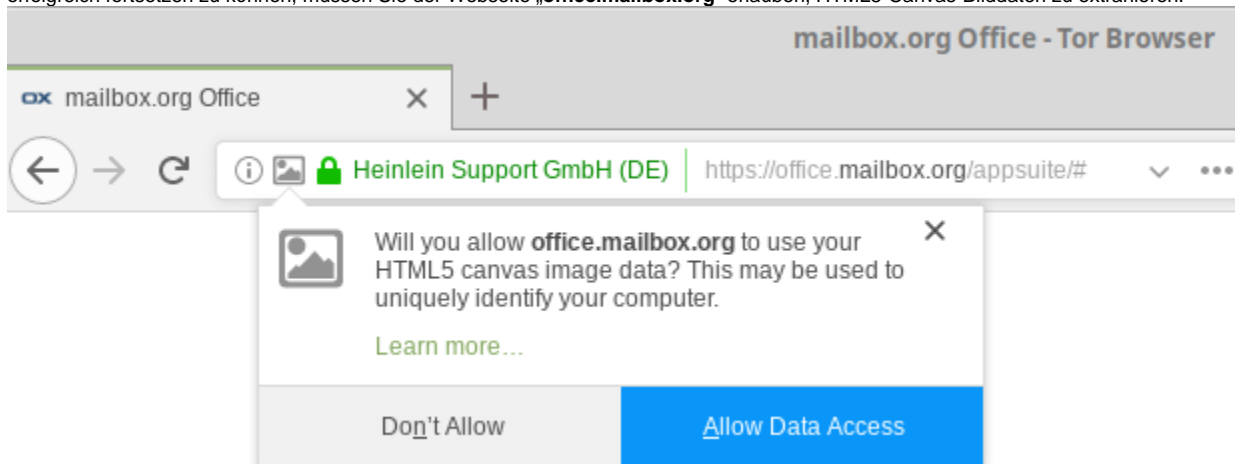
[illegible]

mailbox.org Office - Tor Browser

ox mailbox.org Office ×

+

Heinlein Support GmbH (DE) https://office.mailbox.org/appsuite/#

Will you allow **office.mailbox.org** to use your HTML5 canvas image data? This may be used to uniquely identify your computer.

×

Learn more…

Don't Allow

Allow Data Access